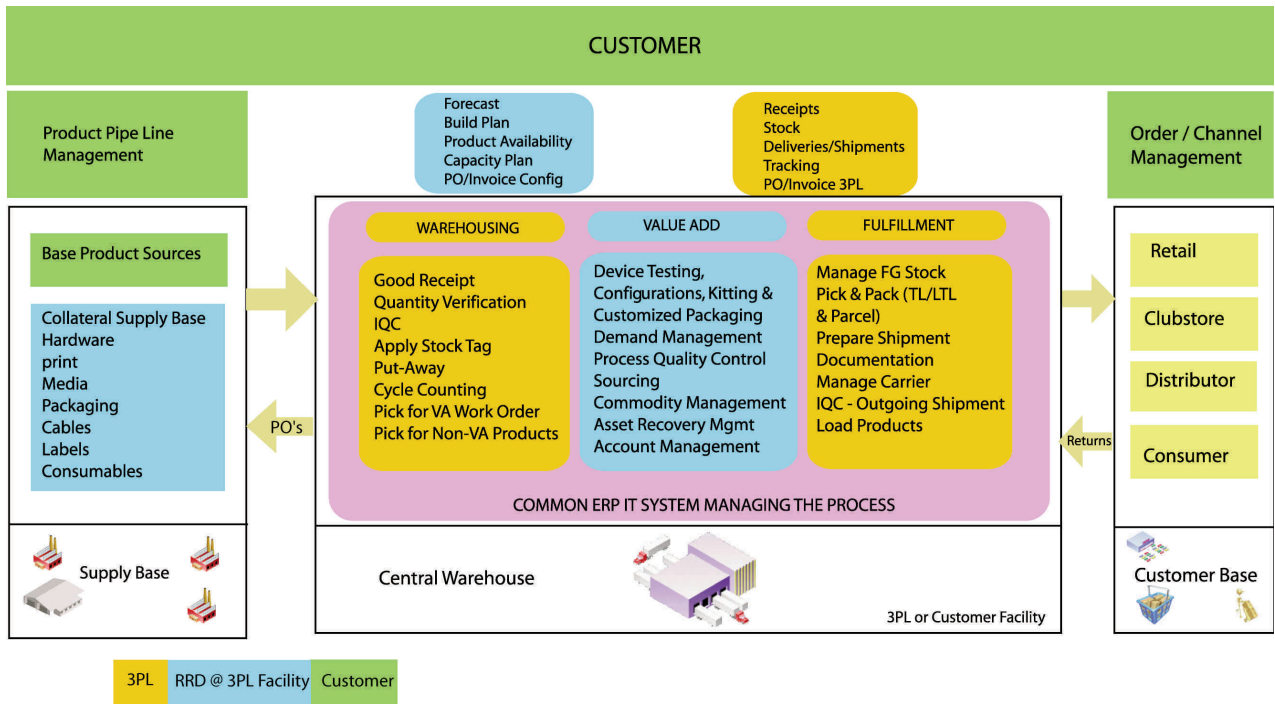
CUSTOMER

Product Pipe Line Management

Forecast
Build Plan
Product Availability
Capacity Plan
PO/Invoice Config

Receipts
Stock
Deliveries/Shipments
Tracking
PO/Invoice 3PL

Order / Channel Management

Base Product Sources

Collateral Supply Base
Hardware
print
Media
Packaging
Cables
Labels
Consumables

PO's

WAREHOUSING

Good Receipt
Quantity Verification
IQC
Apply Stock Tag
Put-Away
Cycle Counting
Pick for VA Work Order
Pick for Non-VA Products

VALUE ADD

Device Testing, Configurations, Kitting & Customized Packaging
Demand Management
Process Quality Control
Sourcing
Commodity Management
Asset Recovery Mgmt
Account Management

FULFILLMENT

Manage FG Stock
Pick & Pack (TL/LTL & Parcel)
Prepare Shipment
Documentation
Manage Carrier
IQC - Outgoing Shipment
Load Products

COMMON ERP IT SYSTEM MANAGING THE PROCESS

Retail

Clubstore

Distributor

Returns

Consumer

Supply Base

Central Warehouse

3PL or Customer Facility

Customer Base

| 3PL | RRD @ 3PL Facility | Customer |